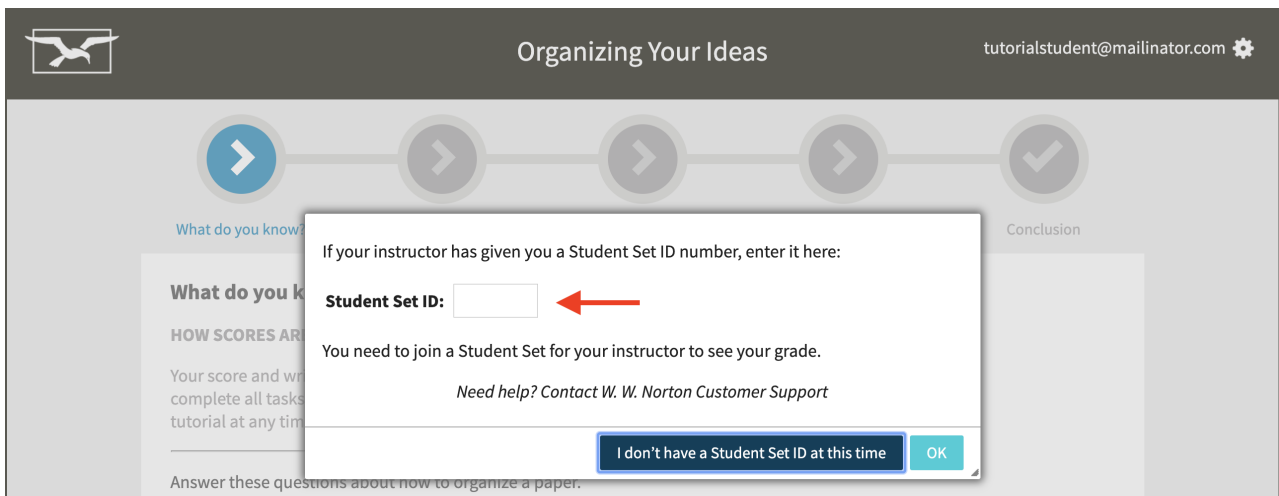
Organizing Your Ideas

tutorialstudent@mailinator.com

What do you know?

Conclusion

What do you k

HOW SCORES AR

Your score and wr
complete all tasks
tutorial at any tim

Answer these questions about how to organize a paper.

If your instructor has given you a Student Set ID number, enter it here:

Student Set ID:

You need to join a Student Set for your instructor to see your grade.

Need help? Contact W. W. Norton Customer Support

I don't have a Student Set ID at this time

OK